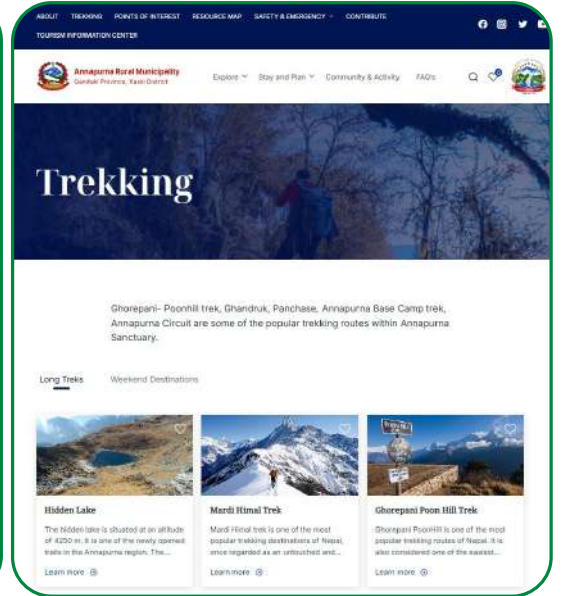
ABOUT TREKKING POINTS OF INTEREST RESOURCE MAP SAFETY & EMERGENCY CONTRIBUTE
TOURISM INFORMATION CENTER

Annapurna Rural Municipality
Gandaki Province, Kaski District

Explore Stay and Plan Community & Activity FAQ's

Trekking

Ghorepani- Poonhill trek, Ghandruk, Panchase, Annapurna Base Camp trek, Annapurna Circuit are some of the popular trekking routes within Annapurna Sanctuary.

Long Treks Weekend Destinations

Hidden Lake
The hidden lake is situated at an altitude of 4250 m. It is one of the newly opened trails in the Annapurna region. The...
Learn more

Mardi Himal Trek
Mardi Himal trek is one of the most popular trekking destinations of Nepal, once regarded as an untouched and...
Learn more

Ghorepani Poon Hill Trek
Ghorepani PoonHill is one of the most popular trekking routes of Nepal. It is also considered one of the easiest...
Learn more